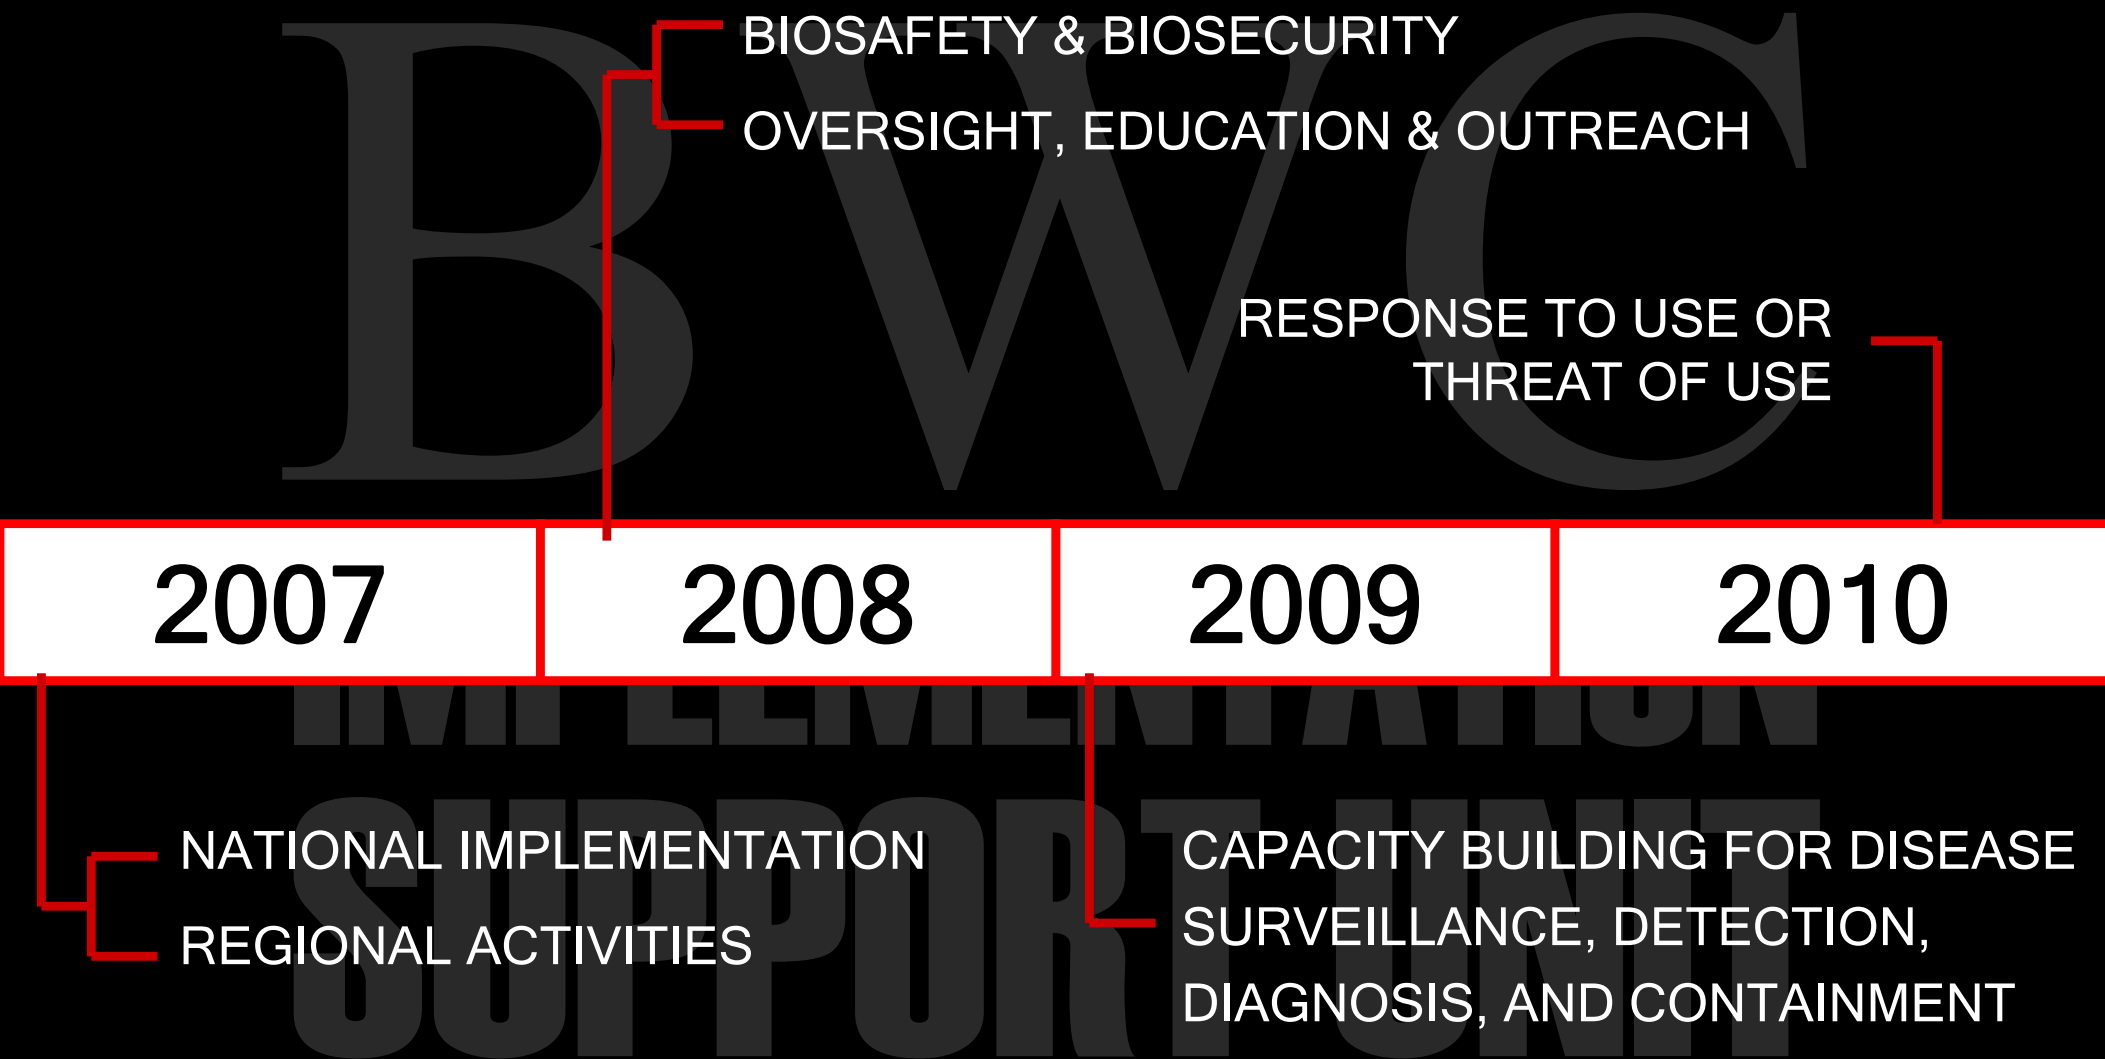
BWC

BIOSAFETY & BIOSECURITY

OVERSIGHT, EDUCATION & OUTREACH

RESPONSE TO USE OR THREAT OF USE

| 2007 | 2008 | 2009 | 2010 |
|---|---|---|---|

IMPLEMENTATION SUPPORT UNIT

NATIONAL IMPLEMENTATION

REGIONAL ACTIVITIES

CAPACITY BUILDING FOR DISEASE SURVEILLANCE, DETECTION, DIAGNOSIS, AND CONTAINMENT